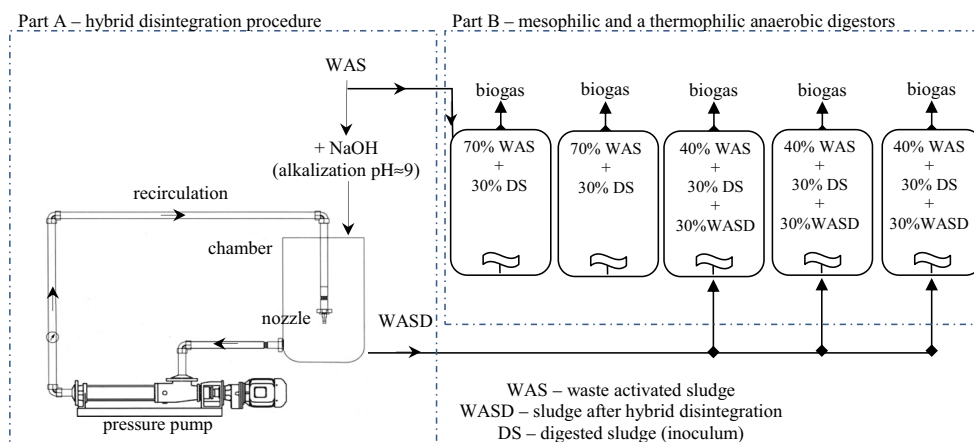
Part A – hybrid disintegration procedure

Part B – mesophilic and a thermophilic anaerobic digestors

WAS

+ NaOH
(alkalization pH≈9)

recirculation

chamber

nozzle

WASD

pressure pump

biogas

biogas

biogas

biogas

biogas

70% WAS
+
30% DS

70% WAS
+
30% DS

40% WAS
+
30% DS
+
30%WASD

40% WAS
+
30% DS
+
30%WASD

40% WAS
+
30% DS
+
30%WASD

WAS – waste activated sludge
WASD – sludge after hybrid disintegration
DS – digested sludge (inoculum)